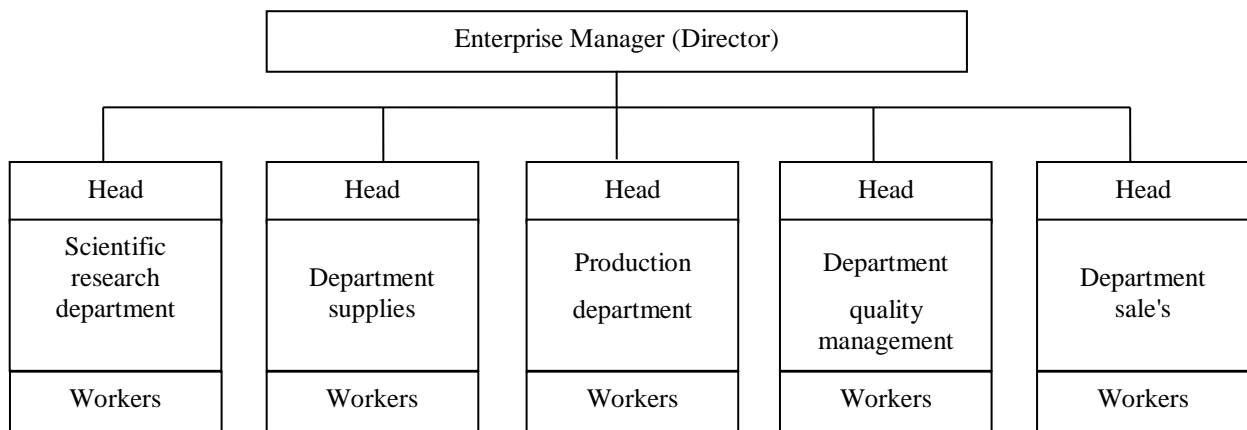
Enterprise Manager (Director)

Head
Scientific research department
Workers

Head
Department supplies
Workers

Head
Production department
Workers

Head
Department quality management
Workers

Head
Department sale's
Workers